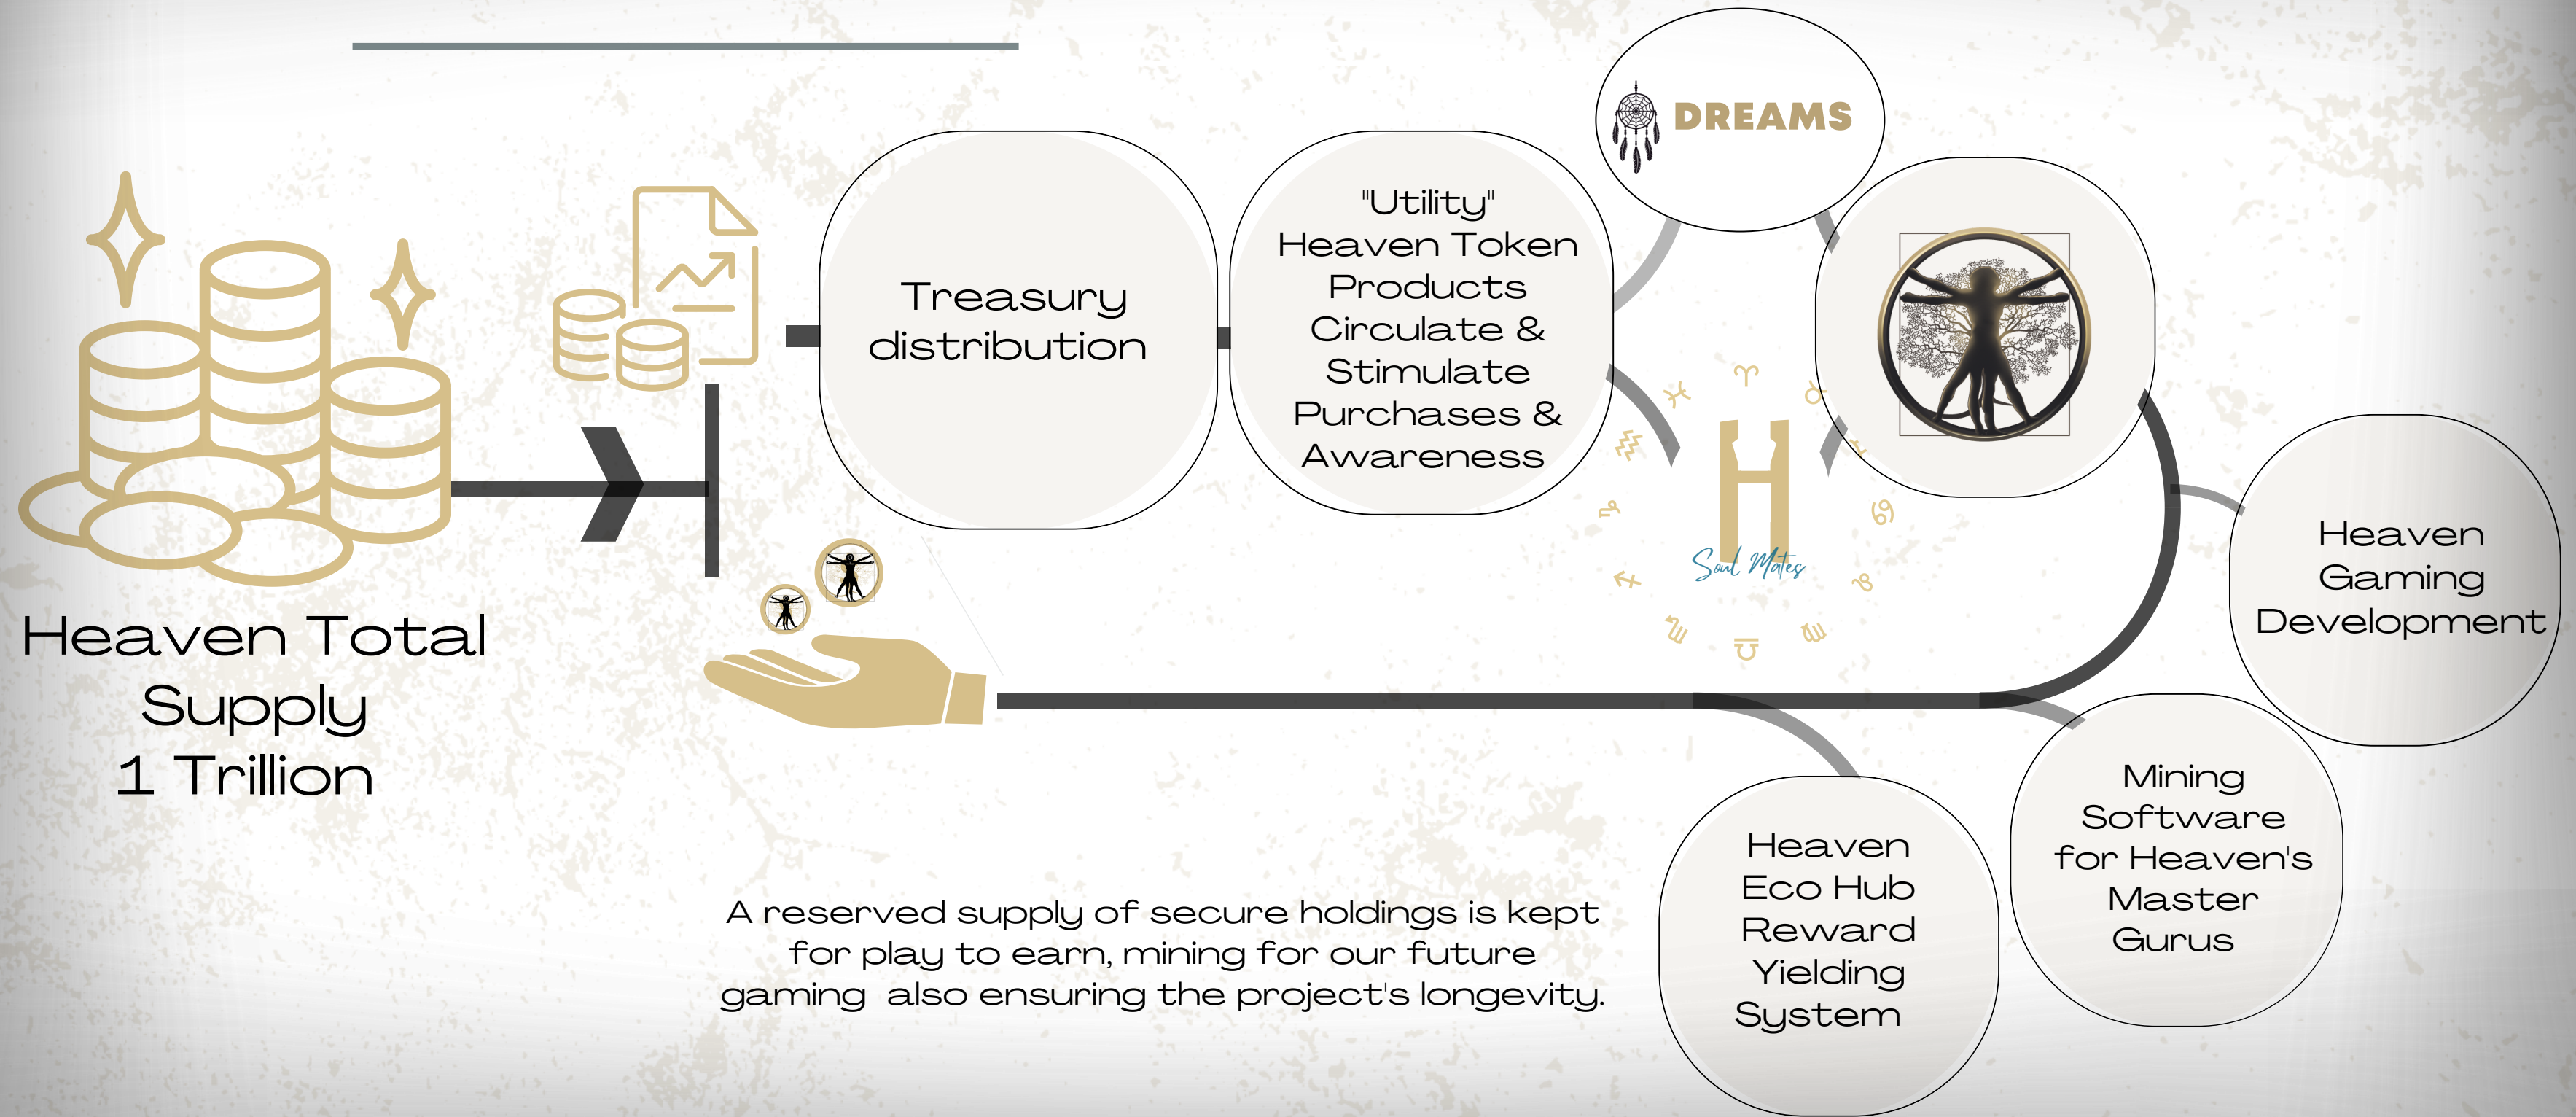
Heaven Total Supply 1 Trillion

Treasury distribution

"Utility" Heaven Token Products Circulate & Stimulate Purchases & Awareness

DREAMS

Soul Mates

Heaven Gaming Development

Mining Software for Heaven's Master Gurus

Heaven Eco Hub Reward Yielding System

A reserved supply of secure holdings is kept for play to earn, mining for our future gaming also ensuring the project's longevity.